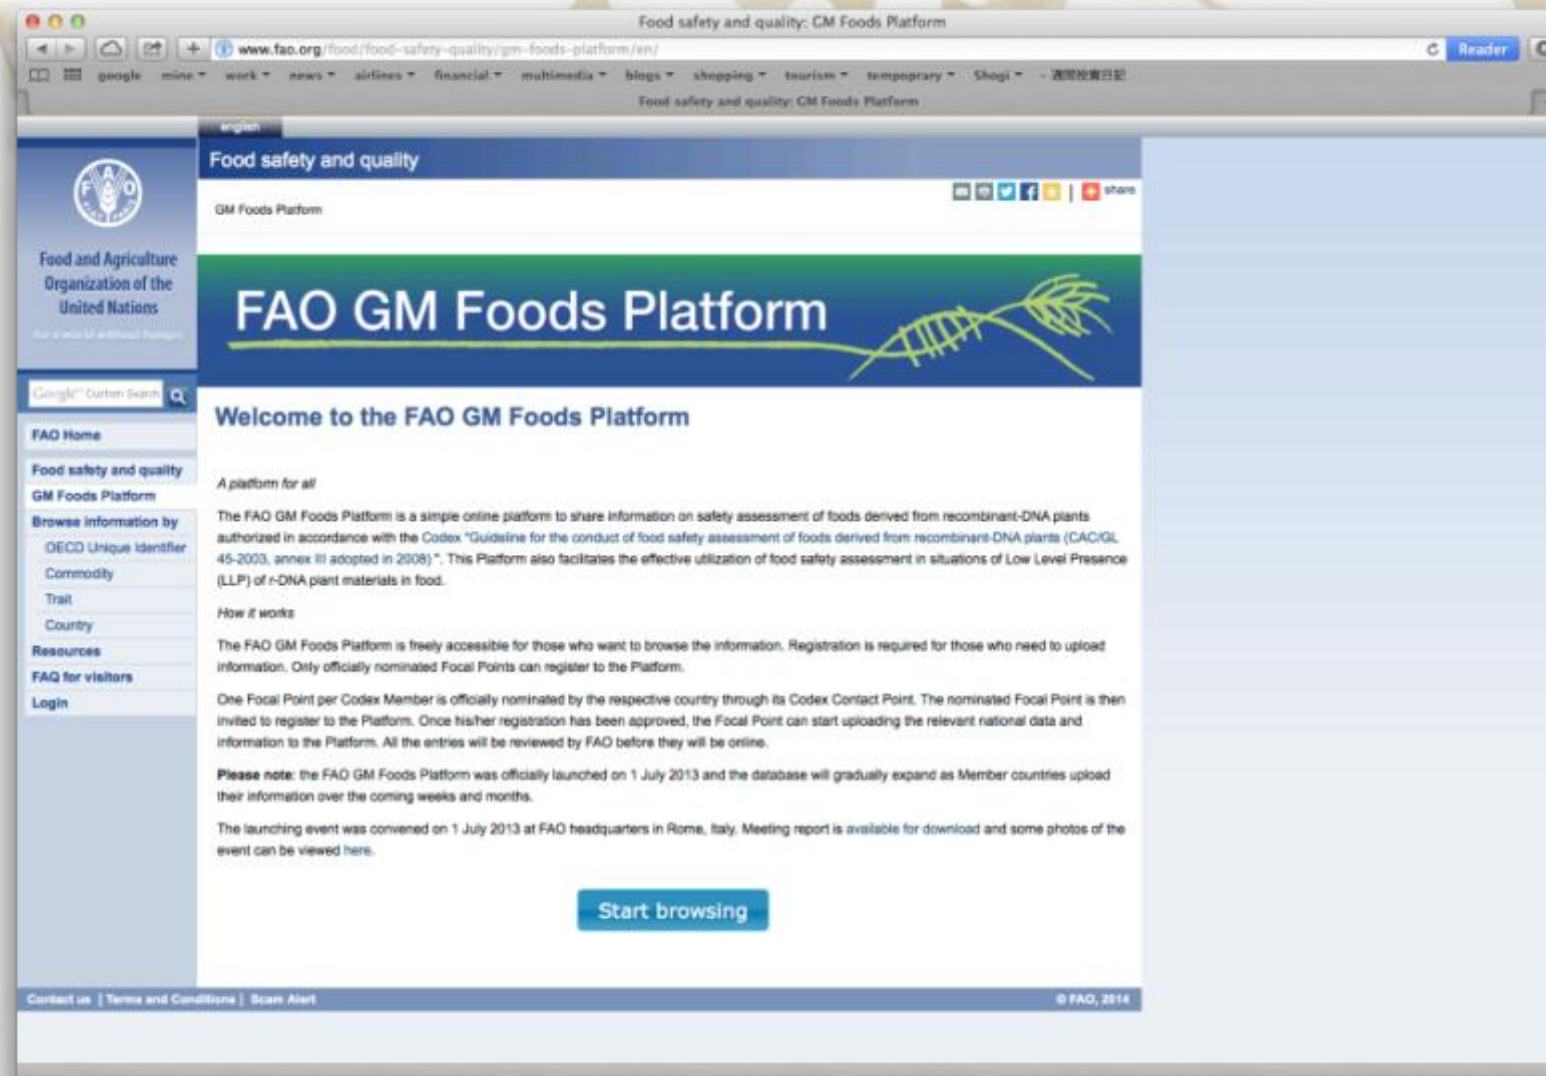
Food safety and quality: GM Foods Platform

www.fao.org/food/food-safety-quality/gm-foods-platform/en/

Reader

google mine work news airlines financial multimedia blogs shopping tourism temporary Shogi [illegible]

Food safety and quality: GM Foods Platform

english

Food and Agriculture Organization of the United Nations

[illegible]

Google Custom Search

FAO Home

Food safety and quality

GM Foods Platform

Browse information by

OECD Unique Identifier

Commodity

Trait

Country

Resources

FAQ for visitors

Login

Food safety and quality

GM Foods Platform

share

FAO GM Foods Platform

Welcome to the FAO GM Foods Platform

A platform for all

The FAO GM Foods Platform is a simple online platform to share information on safety assessment of foods derived from recombinant-DNA plants authorized in accordance with the Codex "Guideline for the conduct of food safety assessment of foods derived from recombinant-DNA plants (CAC/GL 45-2003, annex III adopted in 2008)". This Platform also facilitates the effective utilization of food safety assessment in situations of Low Level Presence (LLP) of r-DNA plant materials in food.

How it works

The FAO GM Foods Platform is freely accessible for those who want to browse the information. Registration is required for those who need to upload information. Only officially nominated Focal Points can register to the Platform.

One Focal Point per Codex Member is officially nominated by the respective country through its Codex Contact Point. The nominated Focal Point is then invited to register to the Platform. Once his/her registration has been approved, the Focal Point can start uploading the relevant national data and information to the Platform. All the entries will be reviewed by FAO before they will be online.

Please note: the FAO GM Foods Platform was officially launched on 1 July 2013 and the database will gradually expand as Member countries upload their information over the coming weeks and months.

The launching event was convened on 1 July 2013 at FAO headquarters in Rome, Italy. Meeting report is available for download and some photos of the event can be viewed here.

Start browsing

Contact us | Terms and Conditions | Scam Alert

© FAO, 2014